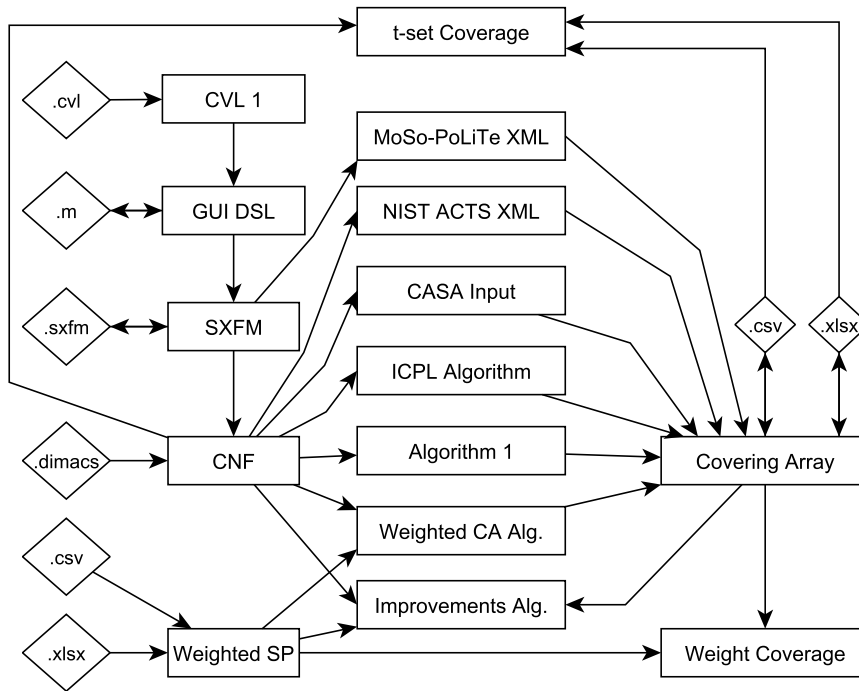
t-set Coverage

.cvl

CVL 1

MoSo-PoLiTe XML

.m

GUI DSL

NIST ACTS XML

CASA Input

.sxfm

SXFM

.csv

.xlsx

ICPL Algorithm

.dimacs

CNF

Algorithm 1

Covering Array

Weighted CA Alg.

.csv

Improvements Alg.

.xlsx

Weighted SP

Weight Coverage